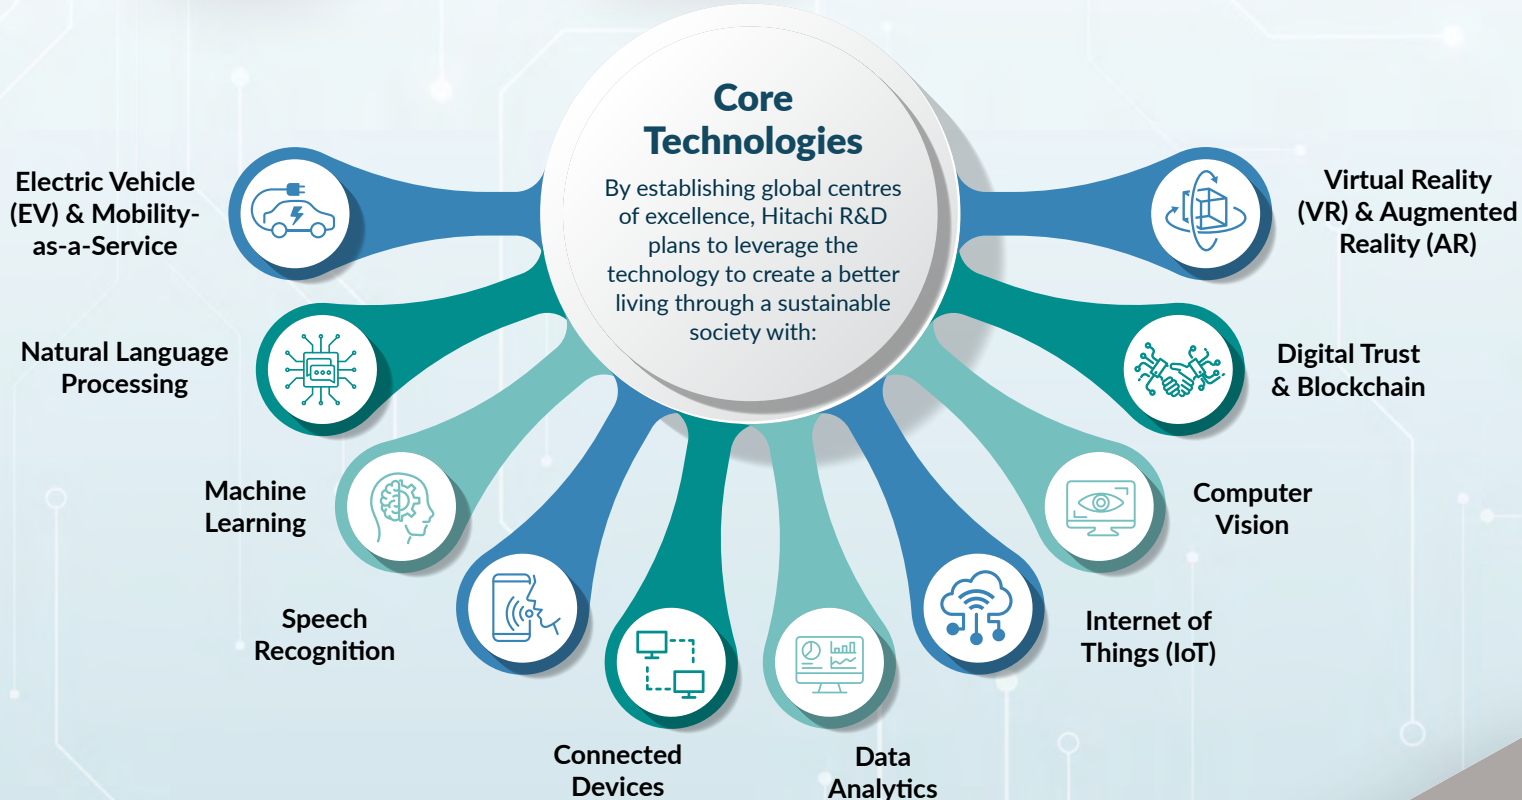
Core Technologies

By establishing global centres of excellence, Hitachi R&D plans to leverage the technology to create a better living through a sustainable society with:

Electric Vehicle (EV) & Mobility-as-a-Service

Natural Language Processing

Machine Learning

Speech Recognition

Connected Devices

Data Analytics

Internet of Things (IoT)

Computer Vision

Digital Trust & Blockchain

Virtual Reality (VR) & Augmented Reality (AR)